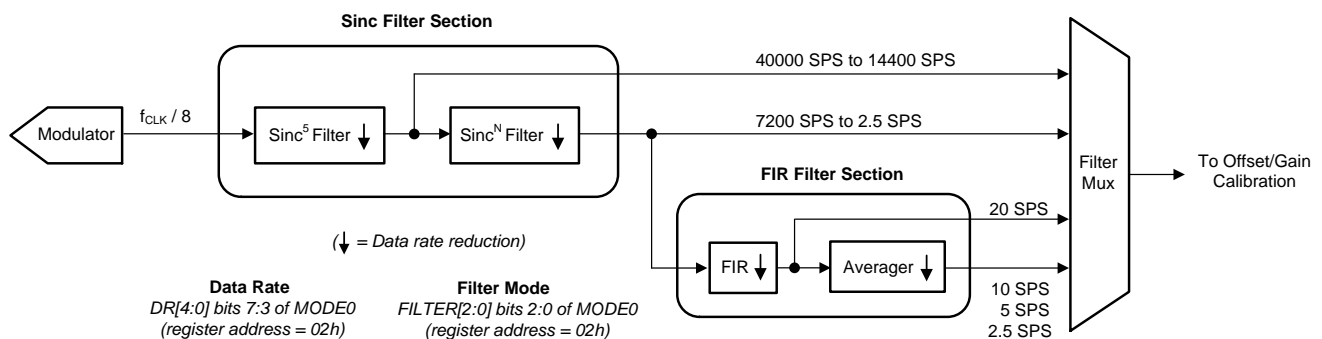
Sinc Filter Section

40000 SPS to 14400 SPS

Modulator

$f_{CLK}$ / 8

Sinc$^5$ Filter ↓

Sinc$^N$ Filter ↓

7200 SPS to 2.5 SPS

Filter Mux

To Offset/Gain Calibration

FIR Filter Section

20 SPS

(↓ = Data rate reduction)

FIR ↓

Averager ↓

10 SPS
5 SPS
2.5 SPS

Data Rate
DR[4:0] bits 7:3 of MODE0
(register address = 02h)

Filter Mode
FILTER[2:0] bits 2:0 of MODE0
(register address = 02h)